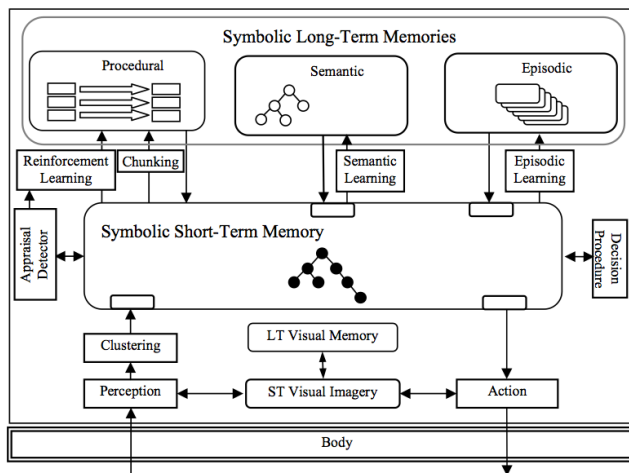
Symbolic Long-Term Memories

Procedural

Semantic

Episodic

Reinforcement Learning

Chunking

Semantic Learning

Episodic Learning

Appraisal Detector

Symbolic Short-Term Memory

Decision Procedure

LT Visual Memory

Clustering

Perception

ST Visual Imagery

Action

Body